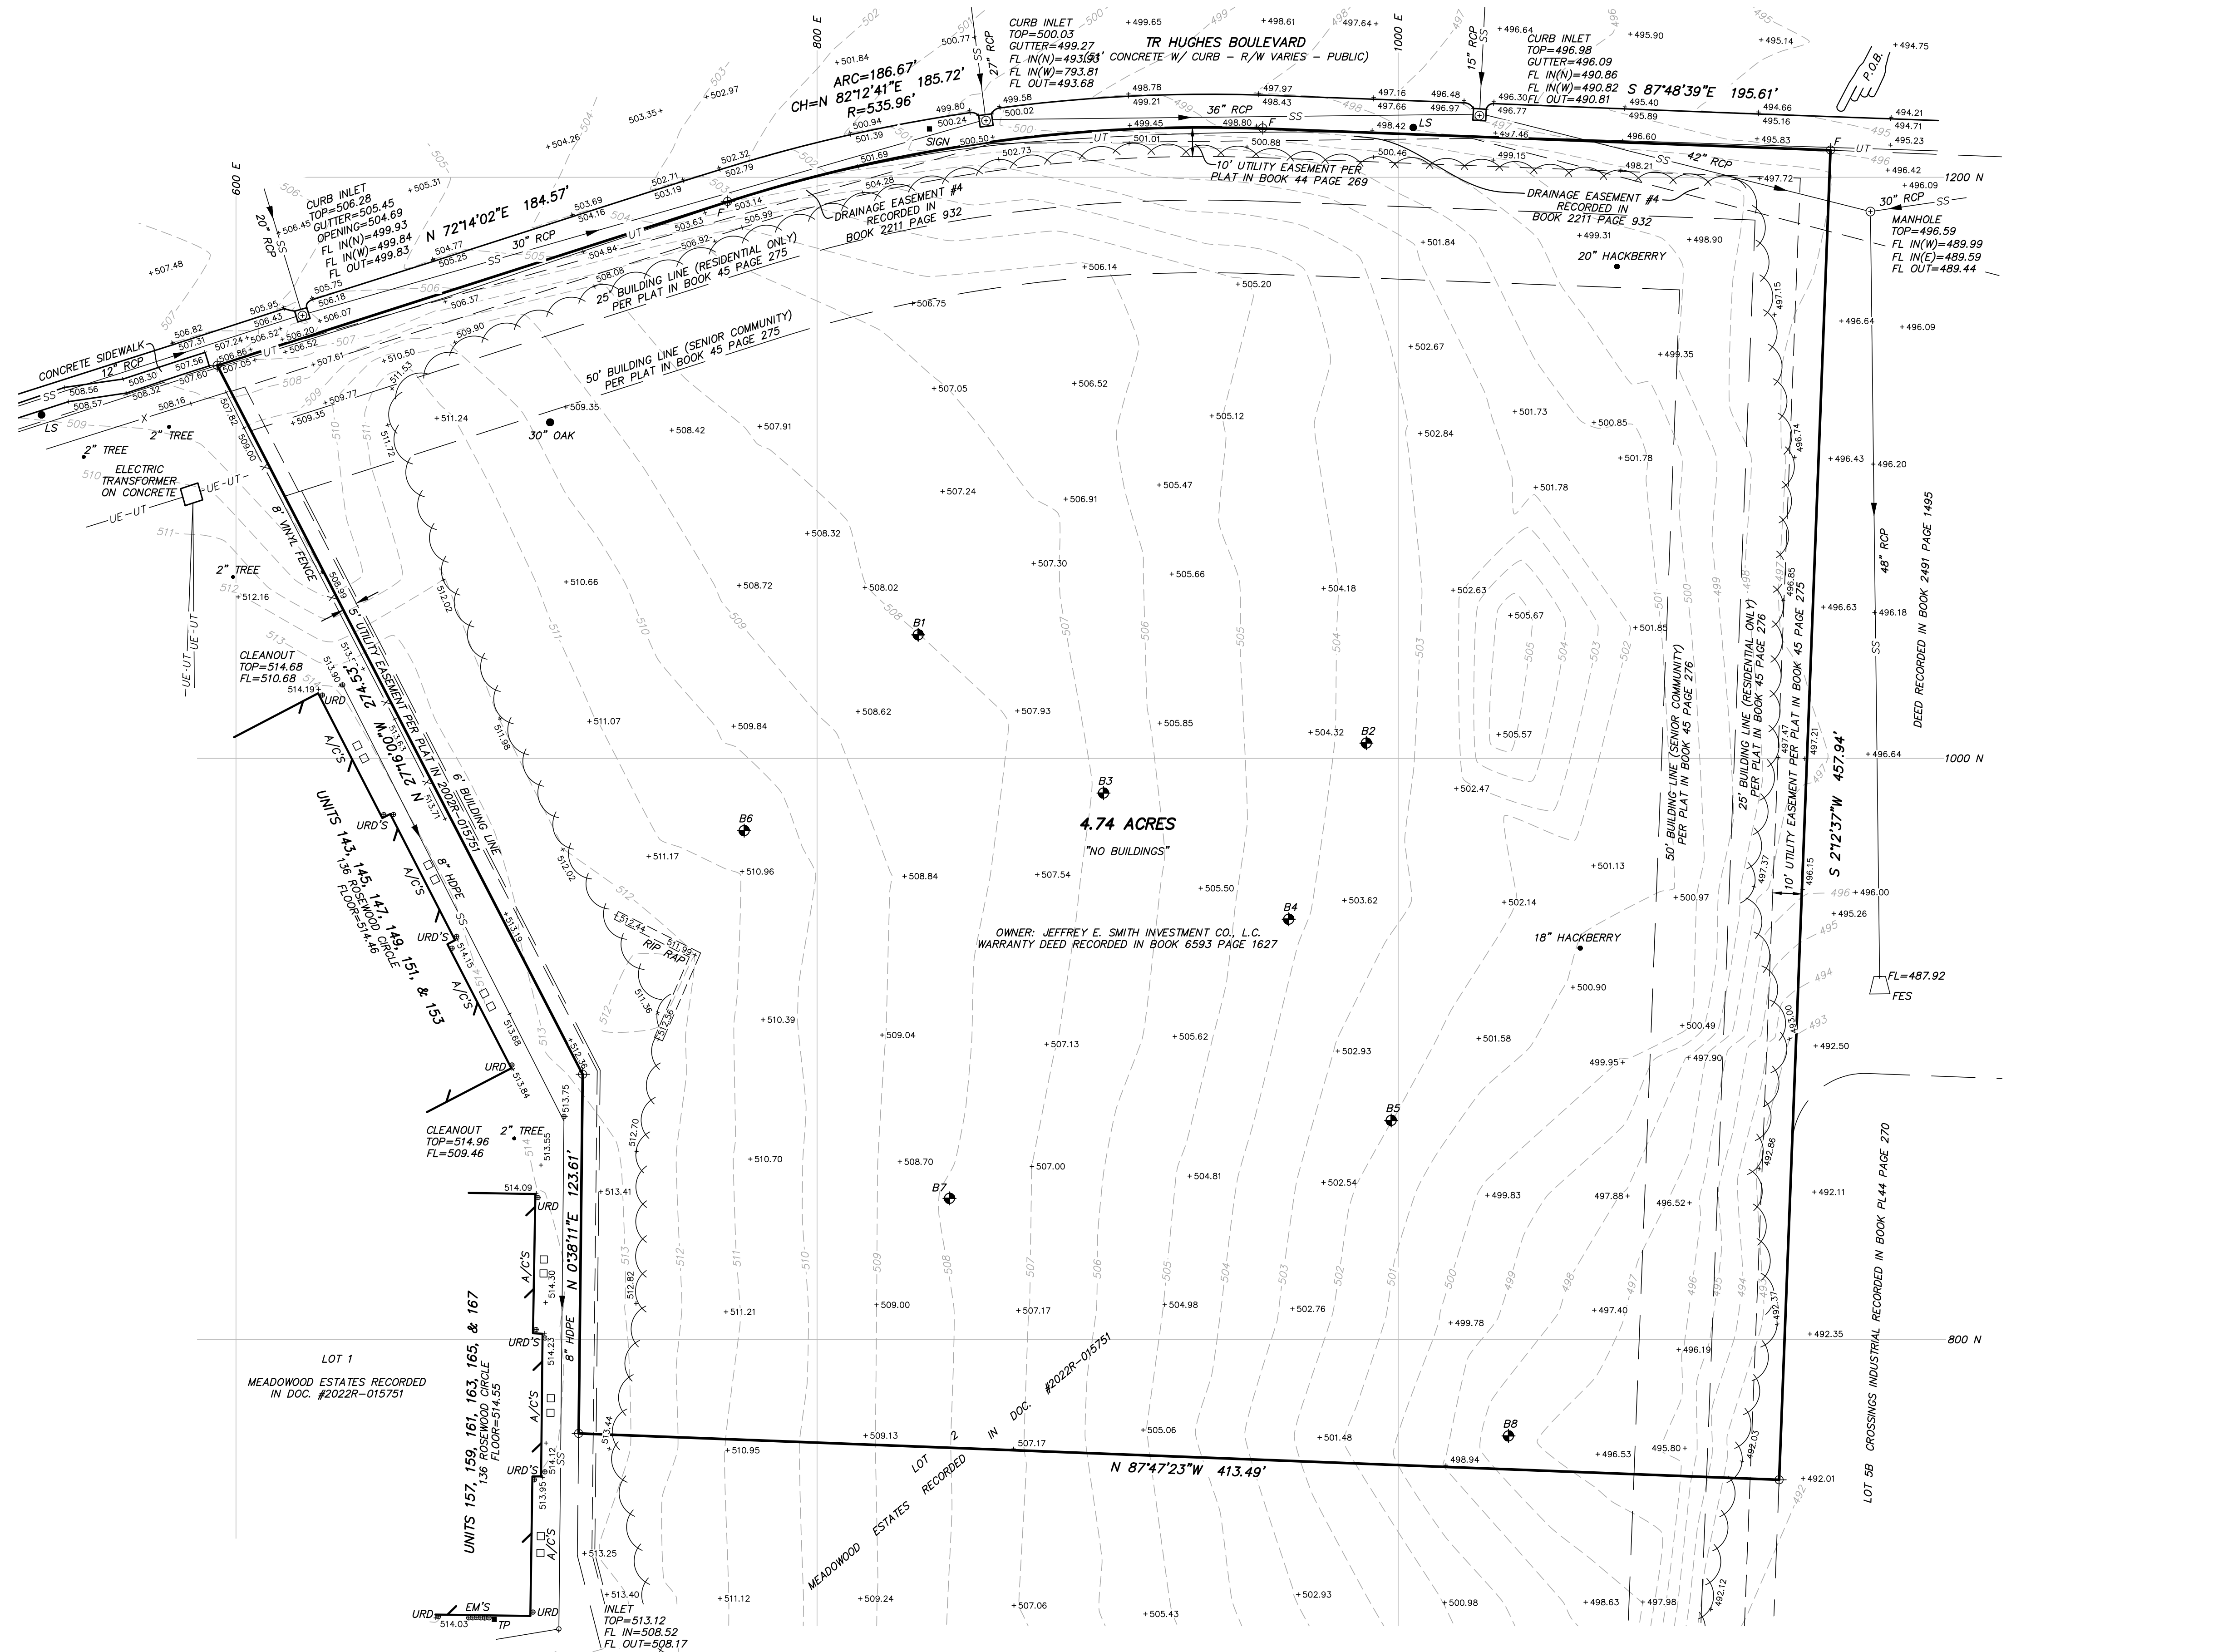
TR HUGHES BOULEVARD
(60' CONCRETE W/ CURB – R/W VARIES – PUBLIC)

CURB INLET
TOP=500.03
GUTTER=499.27
FL IN(N)=493.93
FL IN(W)=793.81
FL OUT=493.68

CURB INLET
TOP=496.98
GUTTER=496.09
FL IN(N)=490.86
FL IN(W)=490.82
FL OUT=490.81

P.O.B.

S 87°48'39"E 195.61'

ARC=186.67'
CH=N 82°12'41"E 185.72'
R=535.96'

27" RCP
15" RCP
36" RCP
42" RCP
30" RCP
12" RCP
20" RCP
48" RCP

800 E
1000 E
600 E
1200 N
1000 N
800 N

10' UTILITY EASEMENT PER PLAT IN BOOK 44 PAGE 269

DRAINAGE EASEMENT #4 RECORDED IN BOOK 2211 PAGE 932

DRAINAGE EASEMENT #4 RECORDED IN BOOK 2211 PAGE 932

CURB INLET
TOP=506.28
GUTTER=505.45
OPENING=504.69
FL IN(N)=499.84
FL IN(W)=499.84
FL OUT=499.83

N 72°14'02"E 184.57'

25' BUILDING LINE (RESIDENTIAL ONLY) PER PLAT IN BOOK 45 PAGE 275

50' BUILDING LINE (SENIOR COMMUNITY) PER PLAT IN BOOK 45 PAGE 275

MANHOLE
TOP=496.59
FL IN(W)=489.99
FL IN(E)=489.59
FL OUT=489.44

20" HACKBERRY
30" OAK
2" TREE
2" TREE
2" TREE
2" TREE
18" HACKBERRY

CONCRETE SIDEWALK
SIGN
LS
ELECTRIC TRANSFORMER ON CONCRETE

8' VINYL FENCE
5' UTILITY EASEMENT PER PLAT IN 2022R-015751
6' BUILDING LINE
274.53'
N 27°16'00"W

CLEANOUT
TOP=514.68
FL=510.68

CLEANOUT
TOP=514.96
FL=509.46

UNITS 143, 145, 147, 149, 151, & 153
136 ROSEWOOD CIRCLE
FLOOR=514.46

UNITS 157, 159, 161, 163, 165, & 167
136 ROSEWOOD CIRCLE
FLOOR=514.55

A/C'S
URD'S
8" HDPE
RIP RAP

N 0°38'11"E 123.61'

4.74 ACRES
"NO BUILDINGS"

OWNER: JEFFREY E. SMITH INVESTMENT CO., L.C.
WARRANTY DEED RECORDED IN BOOK 6593 PAGE 1627

B1 B2 B3 B4 B5 B6 B7 B8

50' BUILDING LINE (SENIOR COMMUNITY) PER PLAT IN BOOK 45 PAGE 276
25' BUILDING LINE (RESIDENTIAL ONLY) PER PLAT IN BOOK 45 PAGE 276
10' UTILITY EASEMENT PER PLAT IN BOOK 45 PAGE 275

S 2°12'37"W 457.94'

DEED RECORDED IN BOOK 2491 PAGE 1495

FL=487.92
FES

LOT 5B CROSSINGS INDUSTRIAL RECORDED IN BOOK PL44 PAGE 270

N 87°47'23"W 413.49'

LOT 2 IN DOC. #2022R-015751
MEADOWOOD ESTATES RECORDED

LOT 1
MEADOWOOD ESTATES RECORDED IN DOC. #2022R-015751

INLET
TOP=513.12
FL IN=508.52
FL OUT=508.17

EM'S
TP
URD